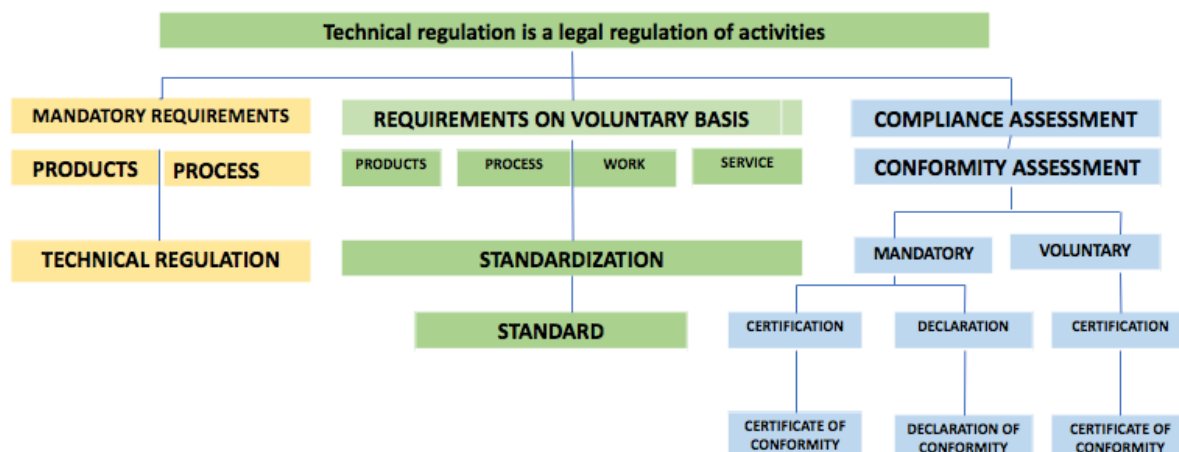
Technical regulation is a legal regulation of activities

MANDATORY REQUIREMENTS

PRODUCTS

PROCESS

TECHNICAL REGULATION

REQUIREMENTS ON VOLUNTARY BASIS

PRODUCTS

PROCESS

WORK

SERVICE

STANDARDIZATION

STANDARD

COMPLIANCE ASSESSMENT

CONFORMITY ASSESSMENT

MANDATORY

VOLUNTARY

CERTIFICATION

DECLARATION

CERTIFICATION

CERTIFICATE OF CONFORMITY

DECLARATION OF CONFORMITY

CERTIFICATE OF CONFORMITY